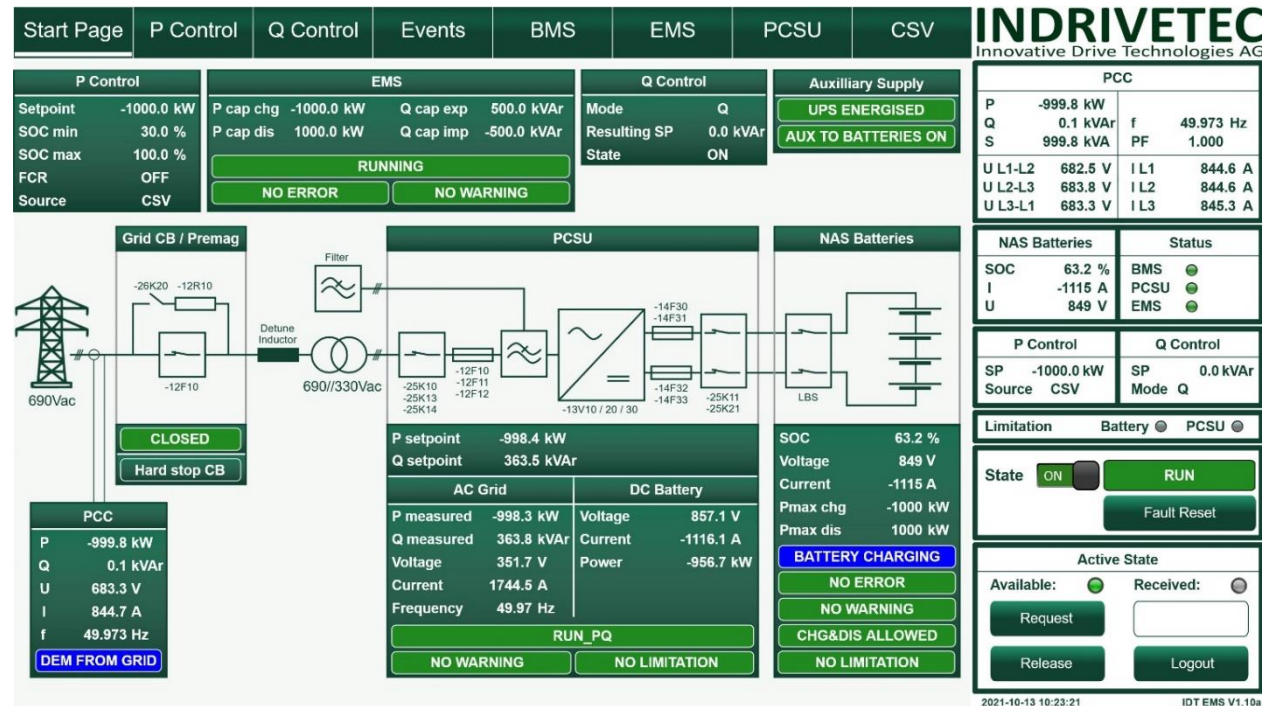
Start Page | P Control | Q Control | Events | BMS | EMS | PCSU | CSV

INDRIVETEC
Innovative Drive Technologies AG

P Control

| Setpoint | -1000.0 kW |
|---|---|
| SOC min | 30.0 % |
| SOC max | 100.0 % |
| FCR | OFF |
| Source | CSV |

EMS

| P cap chg | -1000.0 kW | Q cap exp | 500.0 kVAr |
|---|---|---|---|
| P cap dis | 1000.0 kW | Q cap imp | -500.0 kVAr |

RUNNING
NO ERROR
NO WARNING

Q Control

| Mode | Q |
|---|---|
| Resulting SP | 0.0 kVAr |
| State | ON |

Auxilliary Supply
UPS ENERGISED
AUX TO BATTERIES ON

PCC

| P | -999.8 kW | | |
|---|---|---|---|
| Q | 0.1 kVAr | f | 49.973 Hz |
| S | 999.8 kVA | PF | 1.000 |
| U L1-L2 | 682.5 V | I L1 | 844.6 A |
| U L2-L3 | 683.8 V | I L2 | 844.6 A |
| U L3-L1 | 683.3 V | I L3 | 845.3 A |

Grid CB / Premag
-26K20 -12R10
-12F10
690Vac
Filter
Detune Inductor
690//330Vac
CLOSED
Hard stop CB

PCSU
-25K10 -25K13 -25K14
-12F10 -12F11 -12F12
-14F30 -14F31
-14F32 -14F33
-13V10 / 20 / 30
-25K11 -25K21

NAS Batteries
LBS

| P setpoint | -998.4 kW |
|---|---|
| Q setpoint | 363.5 kVAr |

AC Grid

| P measured | -998.3 kW |
|---|---|
| Q measured | 363.8 kVAr |
| Voltage | 351.7 V |
| Current | 1744.5 A |
| Frequency | 49.97 Hz |

DC Battery

| Voltage | 857.1 V |
|---|---|
| Current | -1116.1 A |
| Power | -956.7 kW |

RUN_PQ
NO WARNING
NO LIMITATION

| SOC | 63.2 % |
|---|---|
| Voltage | 849 V |
| Current | -1115 A |
| Pmax chg | -1000 kW |
| Pmax dis | 1000 kW |

BATTERY CHARGING
NO ERROR
NO WARNING
CHG&DIS ALLOWED
NO LIMITATION

PCC

| P | -999.8 kW |
|---|---|
| Q | 0.1 kVAr |
| U | 683.3 V |
| I | 844.7 A |
| f | 49.973 Hz |

DEM FROM GRID

NAS Batteries

| SOC | 63.2 % |
|---|---|
| I | -1115 A |
| U | 849 V |

Status
BMS
PCSU
EMS

P Control
SP -1000.0 kW
Source CSV

Q Control
SP 0.0 kVAr
Mode Q

Limitation Battery PCSU

State ON RUN
Fault Reset

Active State
Available: Received:
Request
Release
Logout

2021-10-13 10:23:21
IDT EMS V1.10a